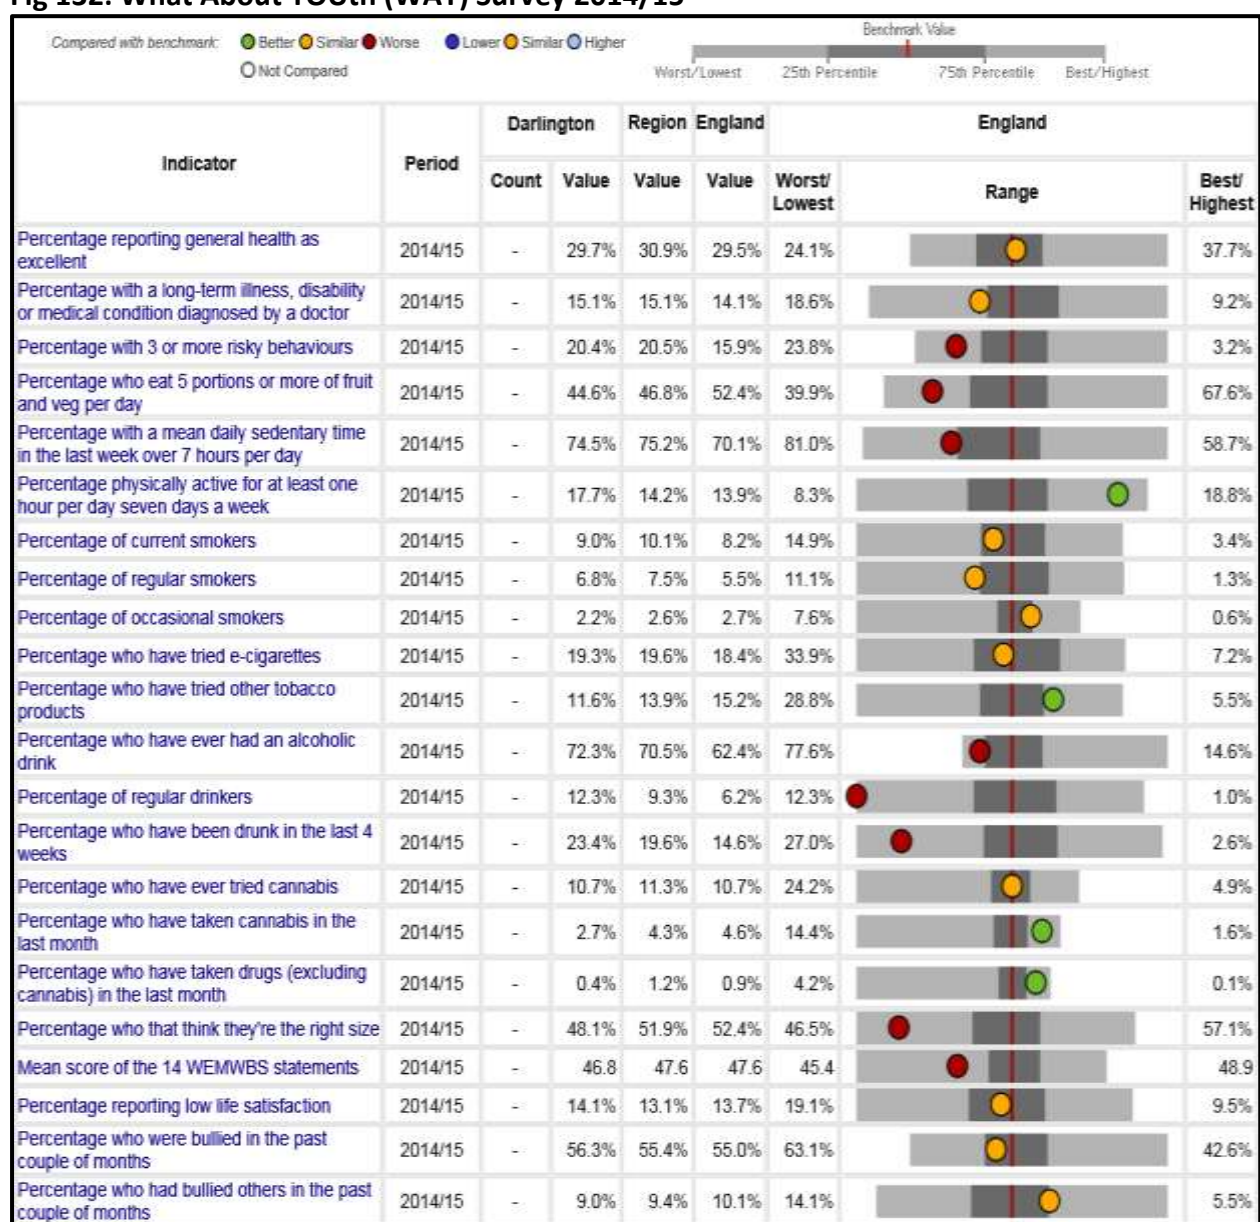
Fig 132: What About YOUth (WAY) survey 2014/15

Compared with benchmark: Better Similar Worse Lower Similar Higher
Not Compared

Benchmark Value
Worst/Lowest 25th Percentile 75th Percentile Best/Highest

| Indicator | Period | Darlington Count | Darlington Value | Region Value | England Value | England Worst/Lowest | Range | Best/Highest |
|---|---|---|---|---|---|---|---|---|
| Percentage reporting general health as excellent | 2014/15 | - | 29.7% | 30.9% | 29.5% | 24.1% | | 37.7% |
| Percentage with a long-term illness, disability or medical condition diagnosed by a doctor | 2014/15 | - | 15.1% | 15.1% | 14.1% | 18.6% | | 9.2% |
| Percentage with 3 or more risky behaviours | 2014/15 | - | 20.4% | 20.5% | 15.9% | 23.8% | | 3.2% |
| Percentage who eat 5 portions or more of fruit and veg per day | 2014/15 | - | 44.6% | 46.8% | 52.4% | 39.9% | | 67.6% |
| Percentage with a mean daily sedentary time in the last week over 7 hours per day | 2014/15 | - | 74.5% | 75.2% | 70.1% | 81.0% | | 58.7% |
| Percentage physically active for at least one hour per day seven days a week | 2014/15 | - | 17.7% | 14.2% | 13.9% | 8.3% | | 18.8% |
| Percentage of current smokers | 2014/15 | - | 9.0% | 10.1% | 8.2% | 14.9% | | 3.4% |
| Percentage of regular smokers | 2014/15 | - | 6.8% | 7.5% | 5.5% | 11.1% | | 1.3% |
| Percentage of occasional smokers | 2014/15 | - | 2.2% | 2.6% | 2.7% | 7.6% | | 0.6% |
| Percentage who have tried e-cigarettes | 2014/15 | - | 19.3% | 19.6% | 18.4% | 33.9% | | 7.2% |
| Percentage who have tried other tobacco products | 2014/15 | - | 11.6% | 13.9% | 15.2% | 28.8% | | 5.5% |
| Percentage who have ever had an alcoholic drink | 2014/15 | - | 72.3% | 70.5% | 62.4% | 77.6% | | 14.6% |
| Percentage of regular drinkers | 2014/15 | - | 12.3% | 9.3% | 6.2% | 12.3% | | 1.0% |
| Percentage who have been drunk in the last 4 weeks | 2014/15 | - | 23.4% | 19.6% | 14.6% | 27.0% | | 2.6% |
| Percentage who have ever tried cannabis | 2014/15 | - | 10.7% | 11.3% | 10.7% | 24.2% | | 4.9% |
| Percentage who have taken cannabis in the last month | 2014/15 | - | 2.7% | 4.3% | 4.6% | 14.4% | | 1.6% |
| Percentage who have taken drugs (excluding cannabis) in the last month | 2014/15 | - | 0.4% | 1.2% | 0.9% | 4.2% | | 0.1% |
| Percentage who that think they're the right size | 2014/15 | - | 48.1% | 51.9% | 52.4% | 46.5% | | 57.1% |
| Mean score of the 14 WEMWBS statements | 2014/15 | - | 46.8 | 47.6 | 47.6 | 45.4 | | 48.9 |
| Percentage reporting low life satisfaction | 2014/15 | - | 14.1% | 13.1% | 13.7% | 19.1% | | 9.5% |
| Percentage who were bullied in the past couple of months | 2014/15 | - | 56.3% | 55.4% | 55.0% | 63.1% | | 42.6% |
| Percentage who had bullied others in the past couple of months | 2014/15 | - | 9.0% | 9.4% | 10.1% | 14.1% | | 5.5% |